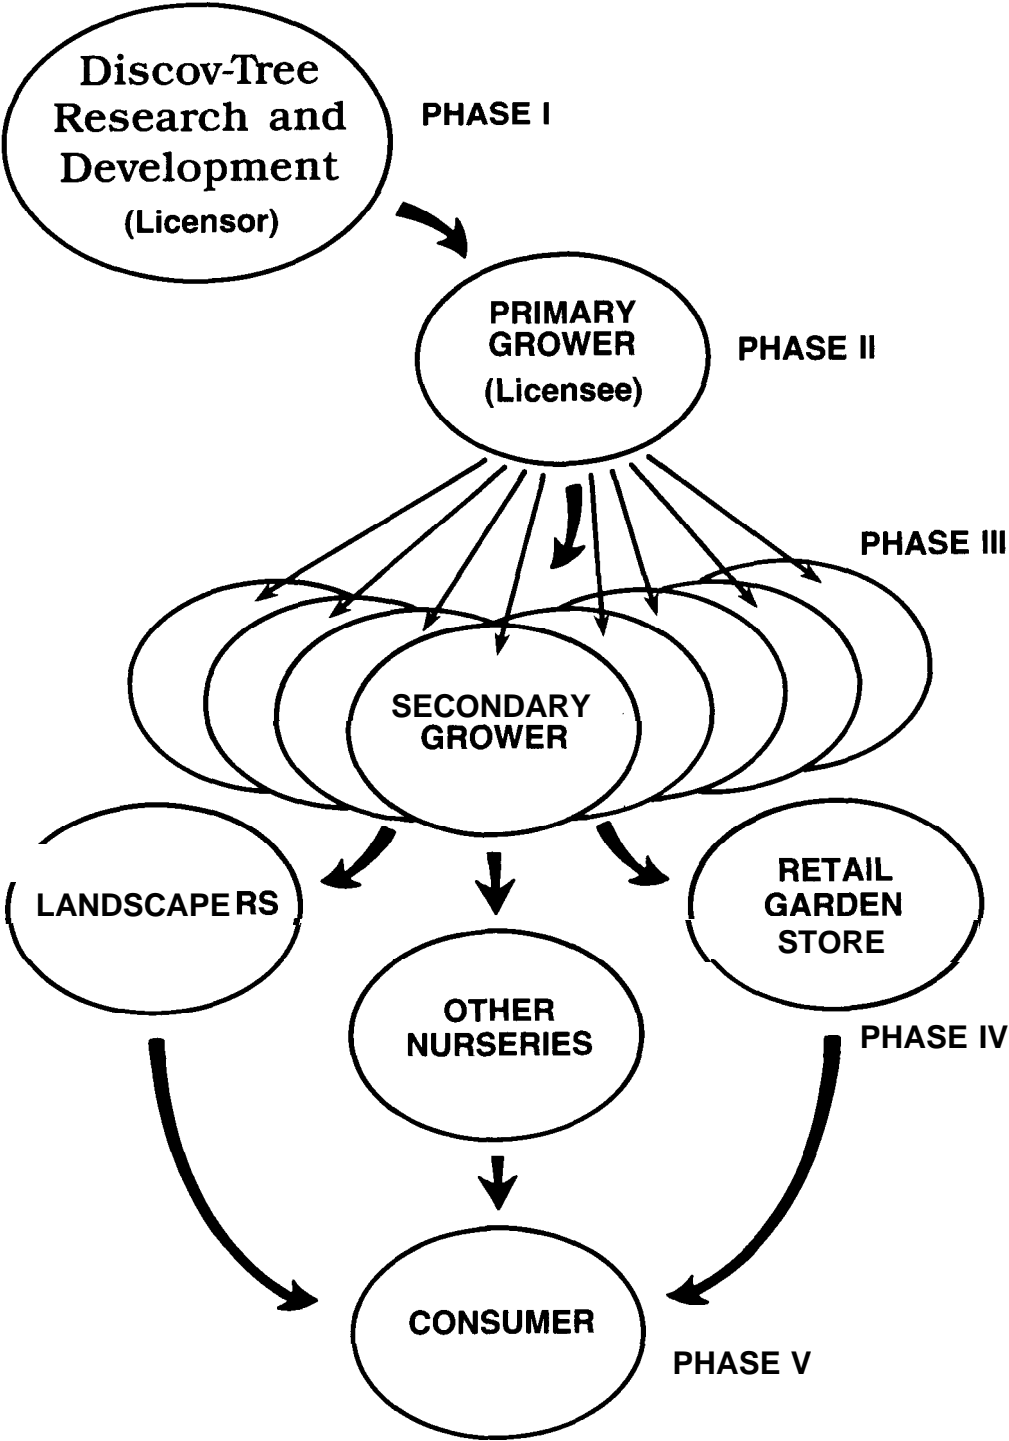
Discov-Tree Research and Development (Licensor)

PHASE I

PRIMARY GROWER (Licensee)

PHASE II

PHASE III

SECONDARY GROWER

LANDSCAPERS

RETAIL GARDEN STORE

OTHER NURSERIES

PHASE IV

CONSUMER

PHASE V